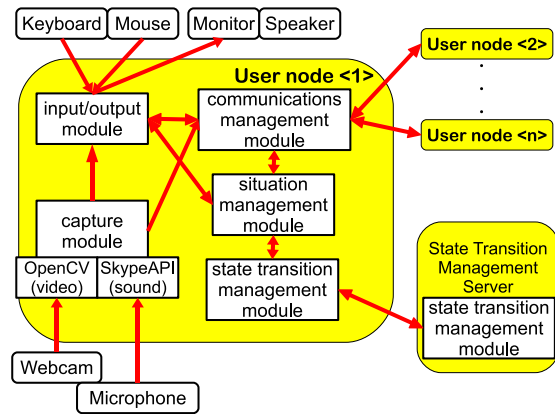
Keyboard
Mouse
Monitor
Speaker
User node <2>
.
.
.
User node <n>
User node <1>
input/output module
communications management module
situation management module
capture module
OpenCV (video)
SkypeAPI (sound)
state transition management module
State Transition Management Server
state transition management module
Webcam
Microphone